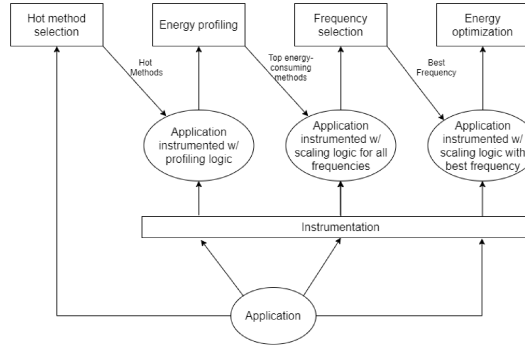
Hot method selection

Energy profiling

Frequency selection

Energy optimization

Hot Methods

Top energy-consuming methods

Best Frequency

Application instrumented w/ profiling logic

Application instrumented w/ scaling logic for all frequencies

Application instrumented w/ scaling logic with best frequency

Instrumentation

Application